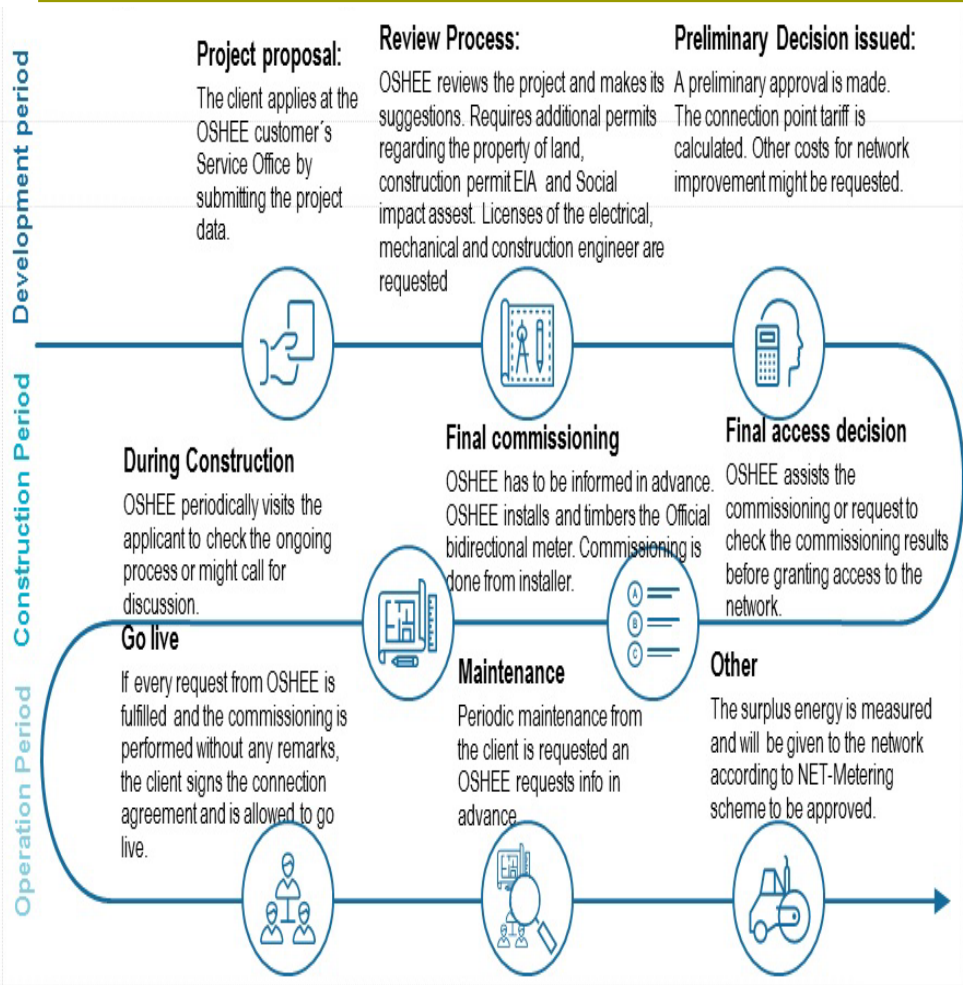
Development period

Project proposal:
The client applies at the OSHEE customer´s Service Office by submitting the project data.

Review Process:
OSHEE reviews the project and makes its suggestions. Requires additional permits regarding the property of land, construction permit EIA and Social impact assest. Licenses of the electrical, mechanical and construction engineer are requested

Preliminary Decision issued:
A preliminary approval is made. The connection point tariff is calculated. Other costs for network improvement might be requested.

Construction Period

During Construction
OSHEE periodically visits the applicant to check the ongoing process or might call for discussion.

Final commissioning
OSHEE has to be informed in advance. OSHEE installs and timbers the Official bidirectional meter. Commissioning is done from installer.

Final access decision
OSHEE assists the commissioning or request to check the commissioning results before granting access to the network.

Operation Period

Go live
If every request from OSHEE is fulfilled and the commissioning is performed without any remarks, the client signs the connection agreement and is allowed to go live.

Maintenance
Periodic maintenance from the client is requested an OSHEE requests info in advance.

Other
The surplus energy is measured and will be given to the network according to NET-Metering scheme to be approved.

A
B
C